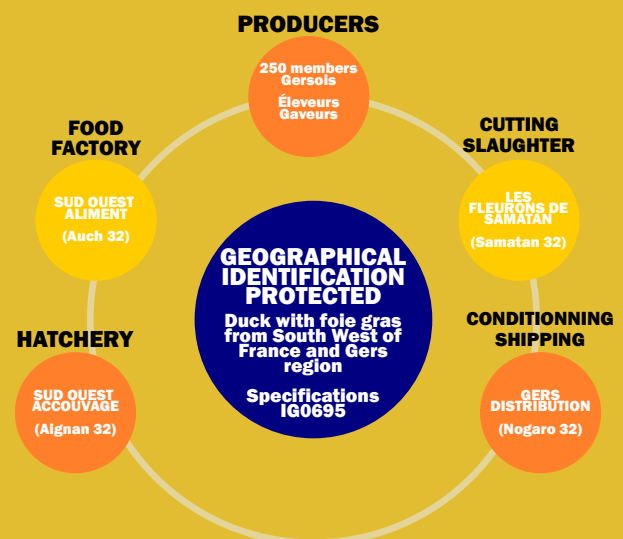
PRODUCERS

250 members Gersois

Éleveurs Gaveurs

CUTTING SLAUGHTER

LES FLEURONS DE SAMATAN

(Samatan 32)

CONDITIONNING SHIPPING

GERS DISTRIBUTION

(Nogaro 32)

FOOD FACTORY

SUD OUEST ALIMENT

(Auch 32)

HATCHERY

SUD OUEST ACCOUVAGE

(Aignan 32)

GEOGRAPHICAL IDENTIFICATION PROTECTED

Duck with foie gras from South West of France and Gers region

Specifications IG0695